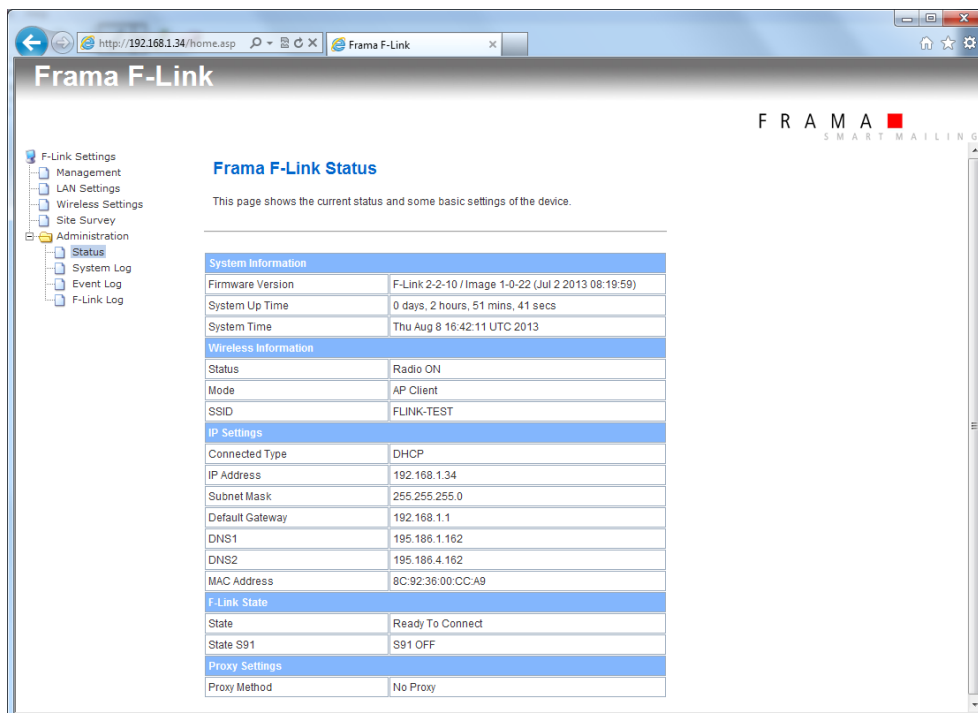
http://192.168.1.34/home.asp

Frama F-Link

Frama F-Link

FRAMA
SMART MAILING

F-Link Settings
Management
LAN Settings
Wireless Settings
Site Survey
Administration
Status
System Log
Event Log
F-Link Log

Frama F-Link Status

This page shows the current status and some basic settings of the device.

| System Information | |
|---|---|
| Firmware Version | F-Link 2-2-10 / Image 1-0-22 (Jul 2 2013 08:19:59) |
| System Up Time | 0 days, 2 hours, 51 mins, 41 secs |
| System Time | Thu Aug 8 16:42:11 UTC 2013 |
| Wireless Information | |
| Status | Radio ON |
| Mode | AP Client |
| SSID | FLINK-TEST |
| IP Settings | |
| Connected Type | DHCP |
| IP Address | 192.168.1.34 |
| Subnet Mask | 255.255.255.0 |
| Default Gateway | 192.168.1.1 |
| DNS1 | 195.186.1.162 |
| DNS2 | 195.186.4.162 |
| MAC Address | 8C:92:36:00:CC:A9 |
| F-Link State | |
| State | Ready To Connect |
| State S91 | S91 OFF |
| Proxy Settings | |
| Proxy Method | No Proxy |